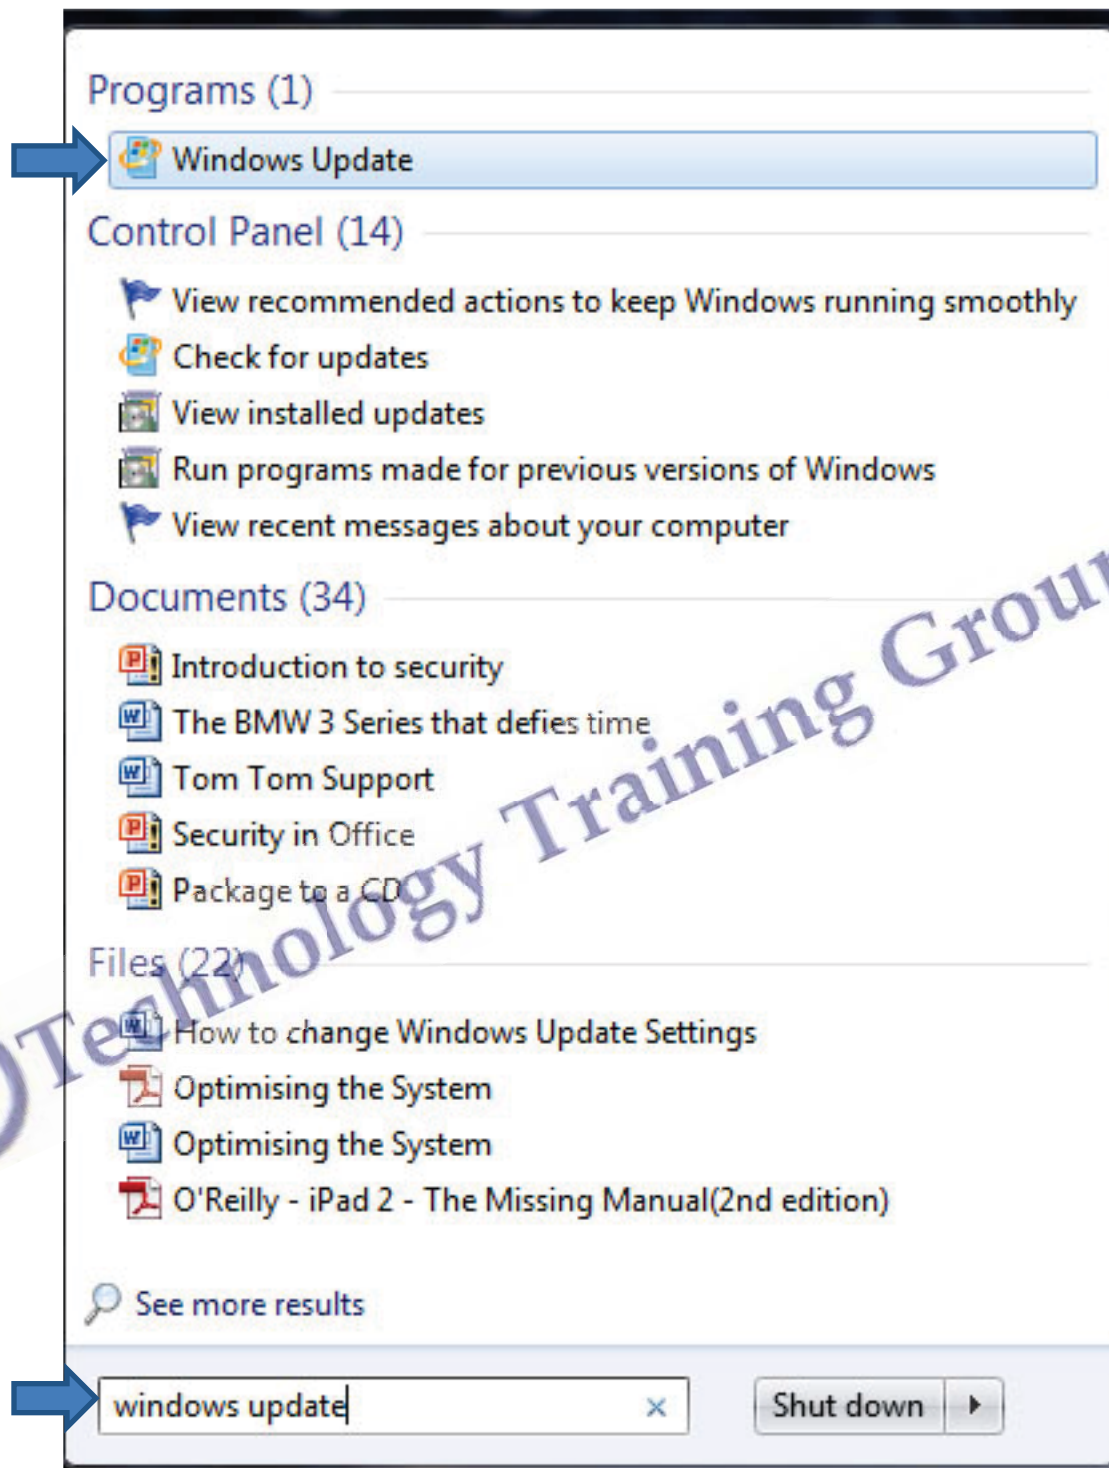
Programs (1)

Windows Update

Control Panel (14)

View recommended actions to keep Windows running smoothly

Check for updates

View installed updates

Run programs made for previous versions of Windows

View recent messages about your computer

Documents (34)

Introduction to security

The BMW 3 Series that defies time

Tom Tom Support

Security in Office

Package to a CD

Files (22)

How to change Windows Update Settings

Optimising the System

Optimising the System

O'Reilly - iPad 2 - The Missing Manual(2nd edition)

See more results

windows update

Shut down

Technology Training Grou